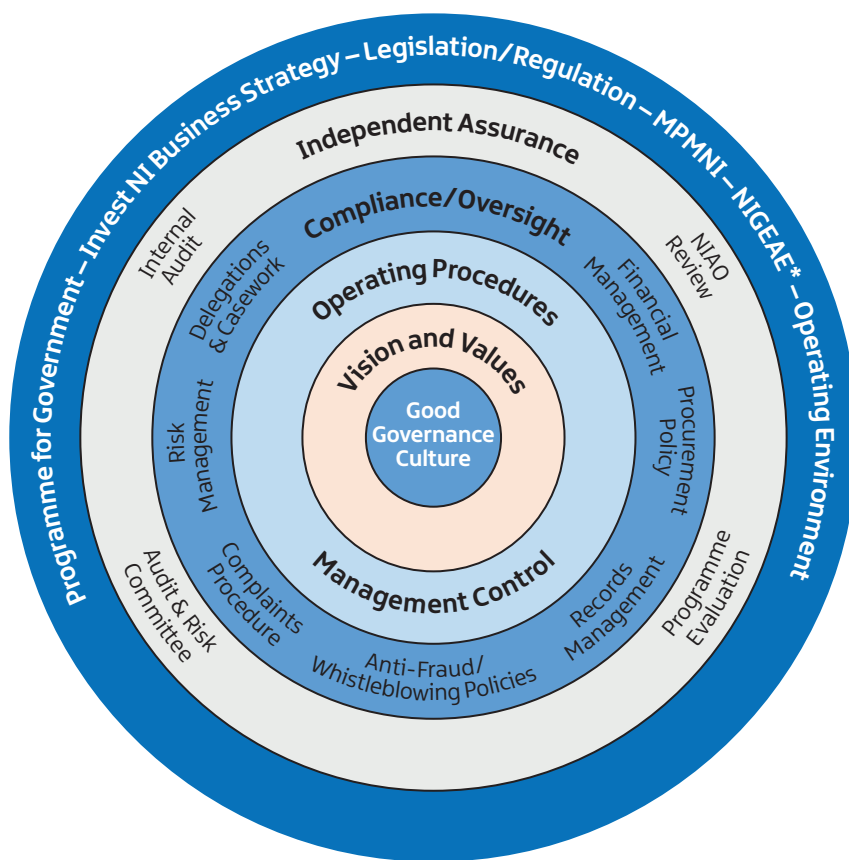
Programme for Government – Invest NI Business Strategy – Legislation/Regulation – MPMNI – NIGEAE* – Operating Environment

Independent Assurance

Internal Audit

NIAO Review

Audit & Risk Committee

Programme Evaluation

Compliance/Oversight

Delegations & Casework

Financial Management

Risk Management

Procurement Policy

Complaints Procedure

Records Management

Anti-Fraud/ Whistleblowing Policies

Operating Procedures

Vision and Values

Good Governance Culture

Management Control